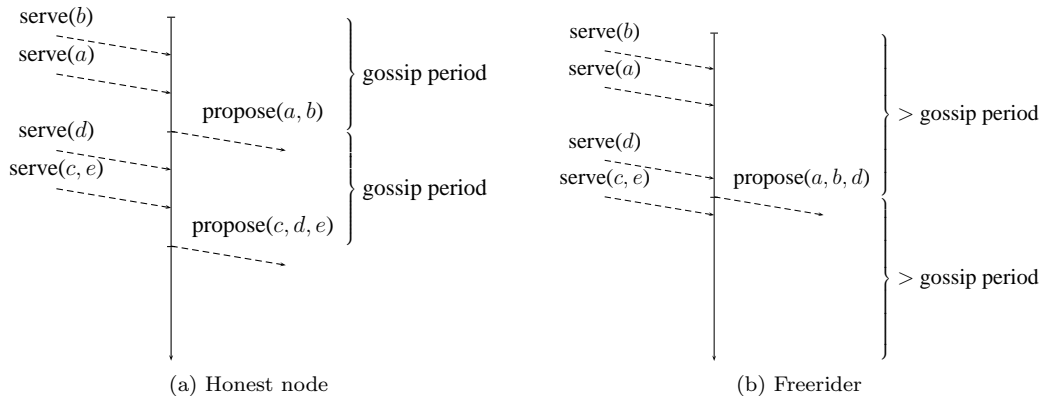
serve($b$)

serve($a$)

gossip period

propose($a, b$)

serve($d$)

serve($c, e$)

gossip period

propose($c, d, e$)

(a) Honest node

serve($b$)

serve($a$)

$>$ gossip period

serve($d$)

serve($c, e$)

propose($a, b, d$)

$>$ gossip period

(b) Freerider